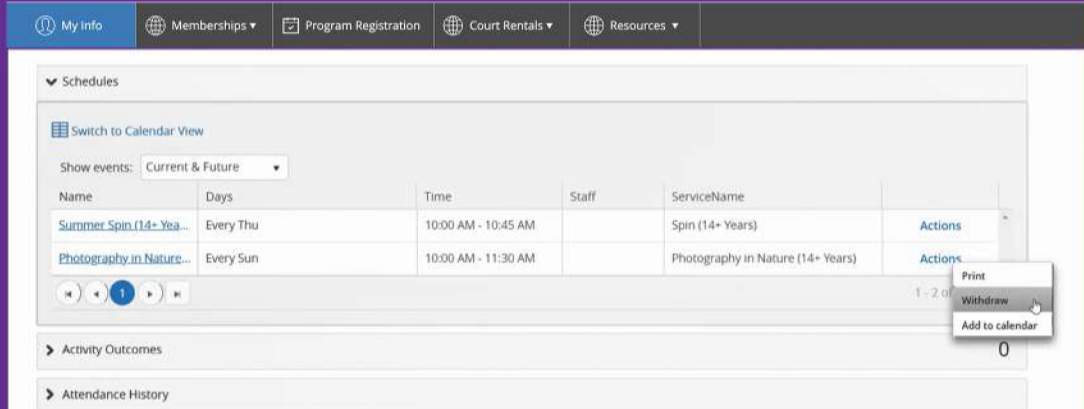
My Info | Memberships ▾ | Program Registration | Court Rentals ▾ | Resources ▾

Schedules

Switch to Calendar View

Show events: Current & Future ▾

| Name | Days | Time | Staff | ServiceName | |
|---|---|---|---|---|---|
| Summer Spin (14+ Yea... | Every Thu | 10:00 AM - 10:45 AM | | Spin (14+ Years) | Actions |
| Photography in Nature... | Every Sun | 10:00 AM - 11:30 AM | | Photography in Nature (14+ Years) | Actions |

1

1 - 2 of

Print
Withdraw
Add to calendar

Activity Outcomes

0

Attendance History